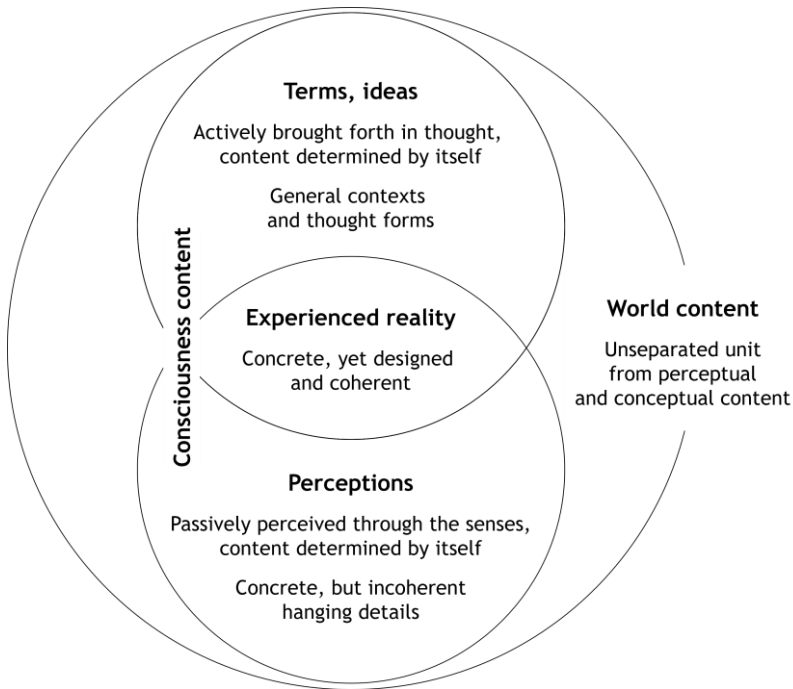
Terms, ideas

Actively brought forth in thought, content determined by itself

General contexts and thought forms

Consciousness content

Experienced reality

Concrete, yet designed and coherent

World content

Unseparated unit from perceptual and conceptual content

Perceptions

Passively perceived through the senses, content determined by itself

Concrete, but incoherent hanging details